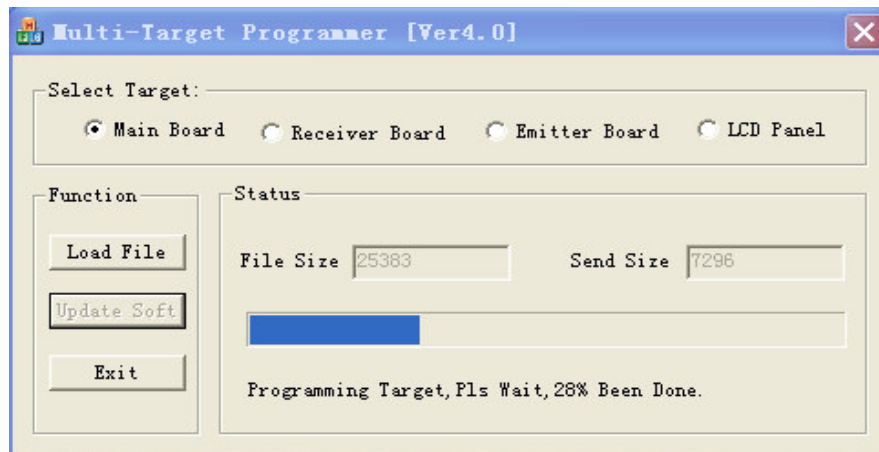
Multi-Target Programmer [Ver4.0]

Select Target:

Main Board
Receiver Board
Emitter Board
LCD Panel

Function

Load File

Update Soft

Exit

Status

File Size 25383

Send Size 7296

Programming Target,Pls Wait,28% Been Done.